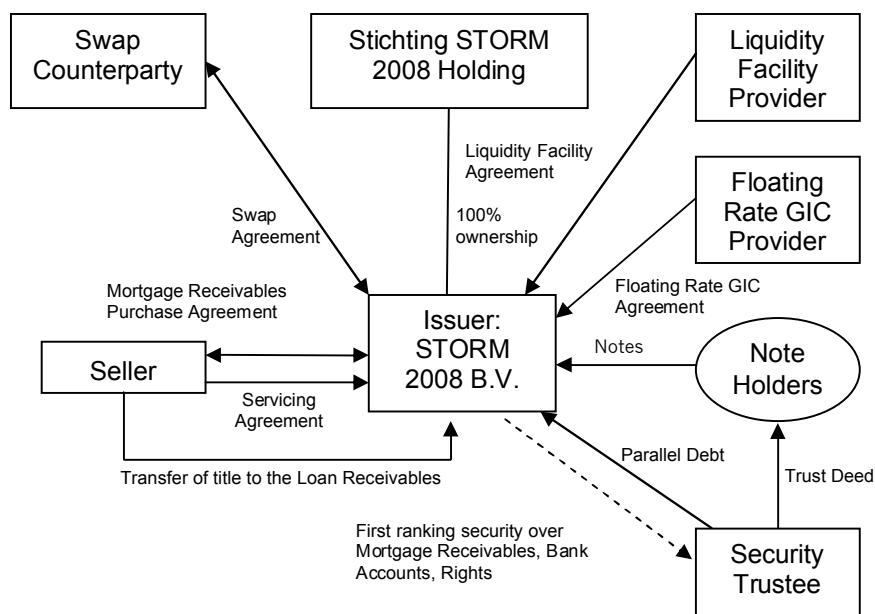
Swap Counterparty

Stichting STORM 2008 Holding

Liquidity Facility Provider

Liquidity Facility Agreement

Floating Rate GIC Provider

Swap Agreement

100% ownership

Floating Rate GIC Agreement

Mortgage Receivables Purchase Agreement

Issuer: STORM 2008 B.V.

Notes

Note Holders

Seller

Servicing Agreement

Transfer of title to the Loan Receivables

Parallel Debt

Trust Deed

First ranking security over Mortgage Receivables, Bank Accounts, Rights

Security Trustee